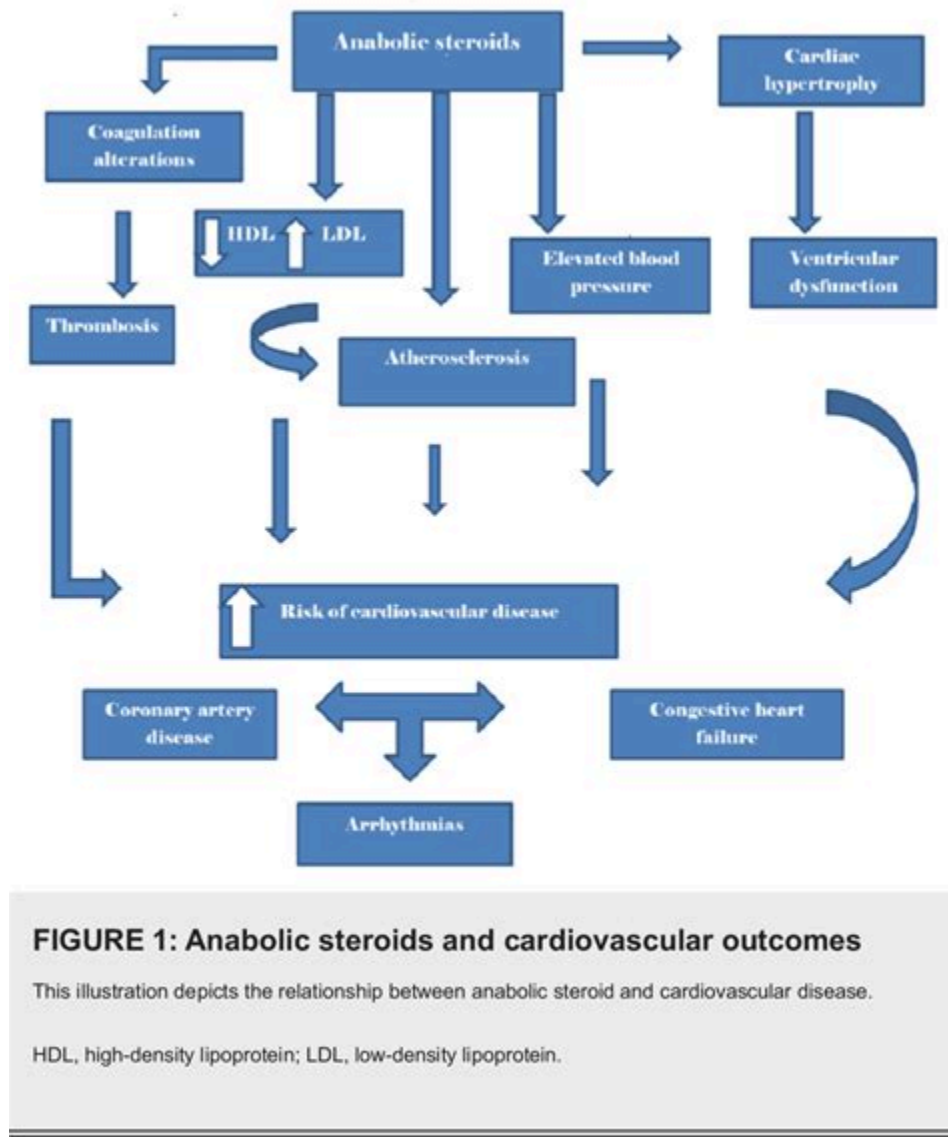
Anabolic steroids

Cardiac hypertrophy

Coagulation alterations

HDL LDL

Elevated blood pressure

Ventricular dysfunction

Thrombosis

Atherosclerosis

Risk of cardiovascular disease

Coronary artery disease

Congestive heart failure

Arrhythmias

FIGURE 1: Anabolic steroids and cardiovascular outcomes

This illustration depicts the relationship between anabolic steroid and cardiovascular disease.

HDL, high-density lipoprotein; LDL, low-density lipoprotein.